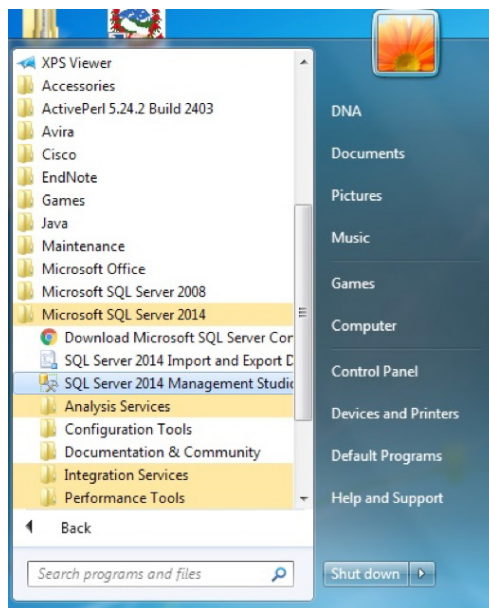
XPS Viewer
Accessories
ActivePerl 5.24.2 Build 2403
Avira
Cisco
EndNote
Games
Java
Maintenance
Microsoft Office
Microsoft SQL Server 2008
Microsoft SQL Server 2014
Download Microsoft SQL Server Cor
SQL Server 2014 Import and Export D
SQL Server 2014 Management Studio
Analysis Services
Configuration Tools
Documentation & Community
Integration Services
Performance Tools
Back
Search programs and files

DNA
Documents
Pictures
Music
Games
Computer
Control Panel
Devices and Printers
Default Programs
Help and Support
Shut down